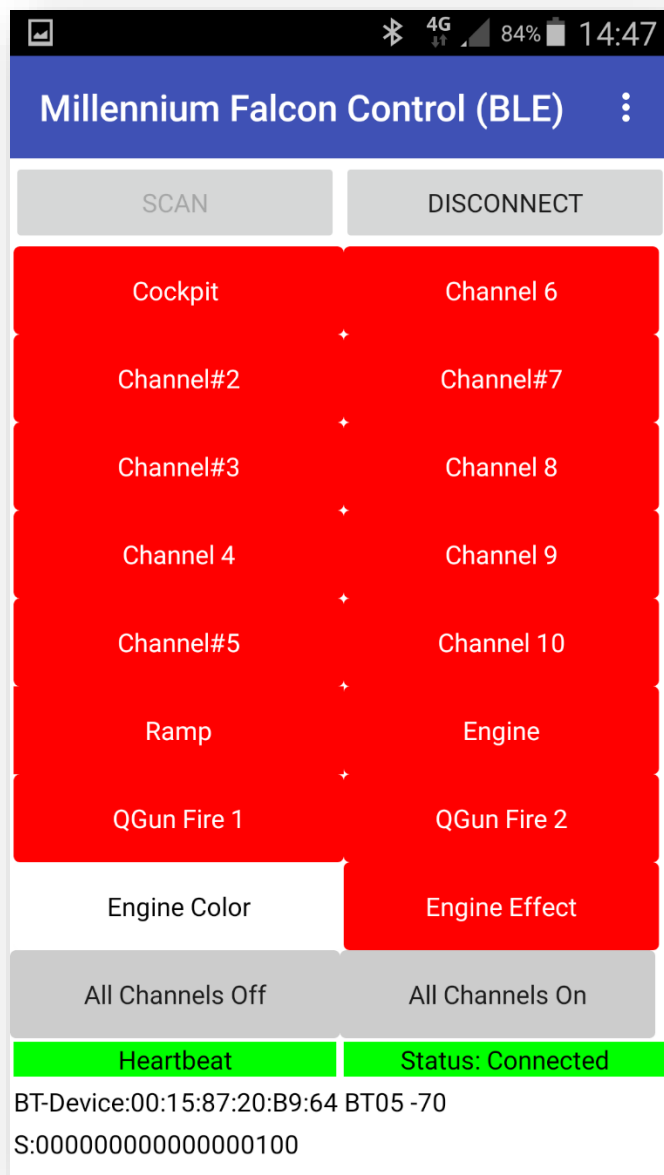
4G 84% 14:47

Millennium Falcon Control (BLE)

SCAN
DISCONNECT

Cockpit
Channel 6
Channel#2
Channel#7
Channel#3
Channel 8
Channel 4
Channel 9
Channel#5
Channel 10
Ramp
Engine
QGun Fire 1
QGun Fire 2
Engine Color
Engine Effect
All Channels Off
All Channels On
Heartbeat
Status: Connected

BT-Device:00:15:87:20:B9:64 BT05 -70
S:0000000000000000100